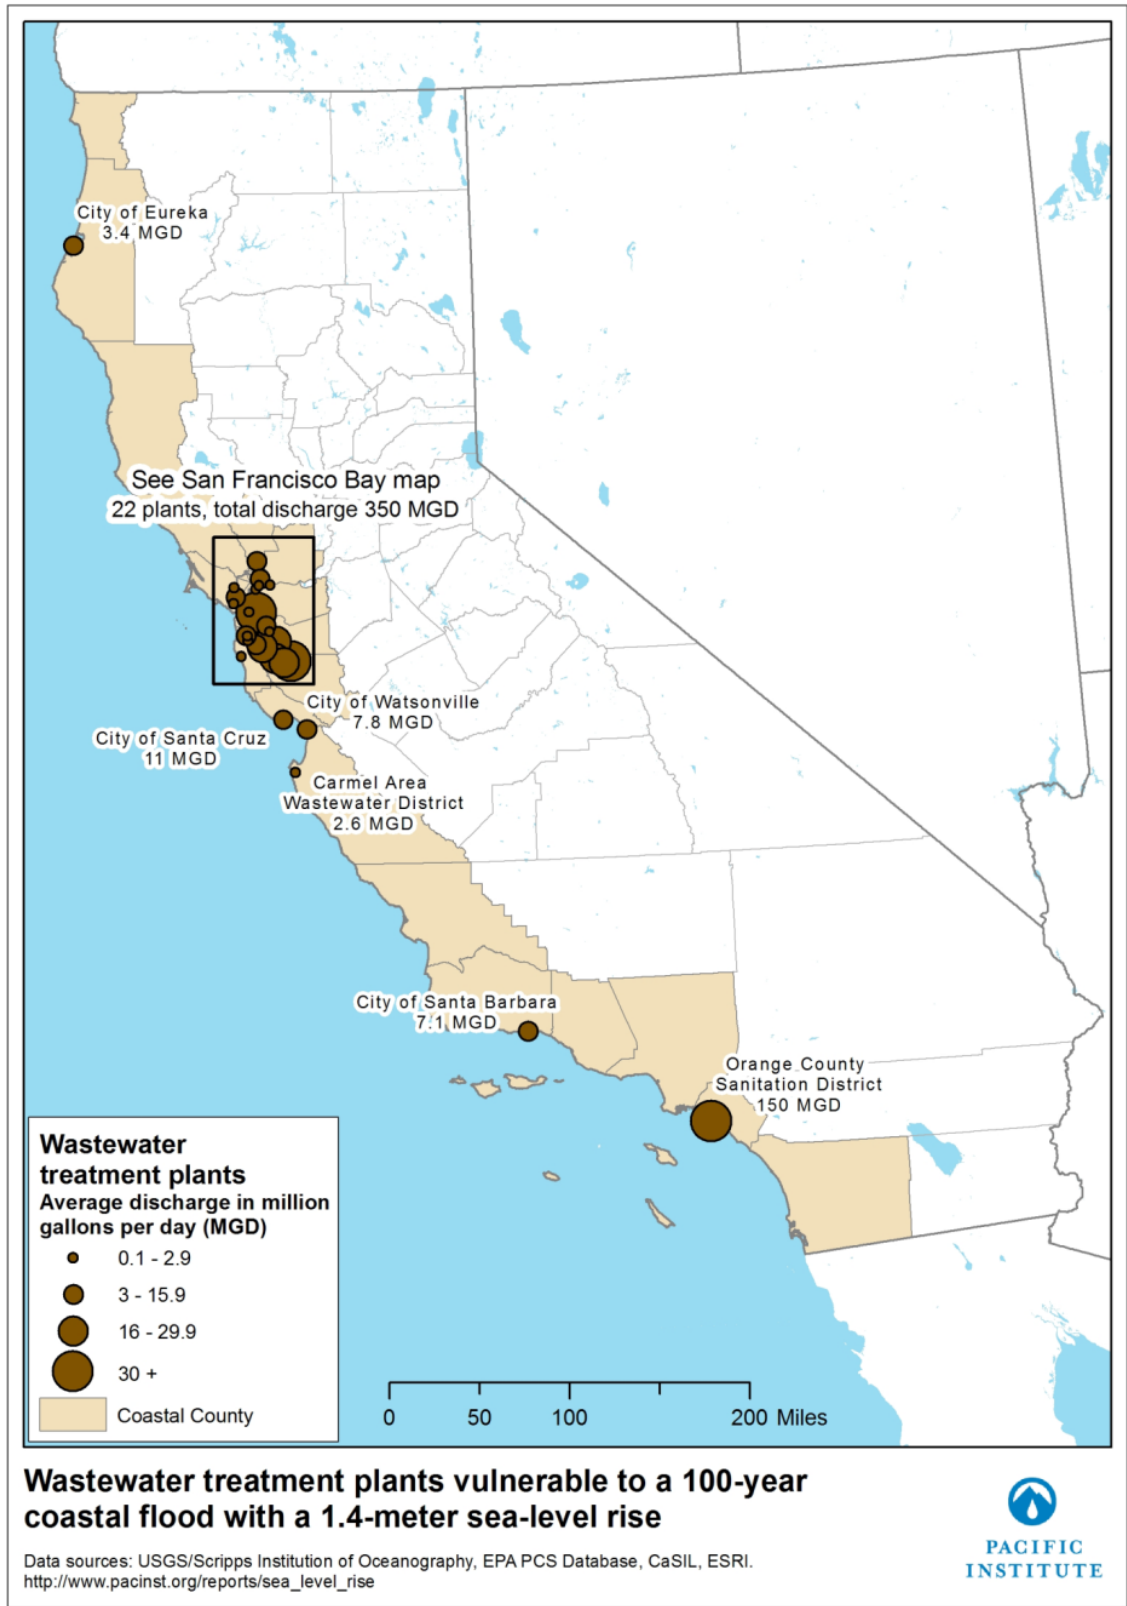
City of Eureka
3.4 MGD

See San Francisco Bay map
22 plants, total discharge 350 MGD

City of Watsonville
7.8 MGD

City of Santa Cruz
11 MGD

Carmel Area
Wastewater District
2.6 MGD

City of Santa Barbara
7.1 MGD

Orange County
Sanitation District
150 MGD

Wastewater treatment plants
Average discharge in million gallons per day (MGD)
0.1 - 2.9
3 - 15.9
16 - 29.9
30 +
Coastal County

0 50 100 200 Miles

Wastewater treatment plants vulnerable to a 100-year coastal flood with a 1.4-meter sea-level rise

Data sources: USGS/Scripps Institution of Oceanography, EPA PCS Database, CaSIL, ESRI.
http://www.pacinst.org/reports/sea_level_rise

PACIFIC
INSTITUTE